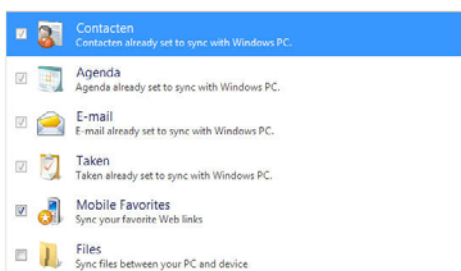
Contacten
Contacten already set to sync with Windows PC.

Agenda
Agenda already set to sync with Windows PC.

E-mail
E-mail already set to sync with Windows PC.

Taken
Taken already set to sync with Windows PC.

Mobile Favorites
Sync your favorite Web links

Files
Sync files between your PC and device